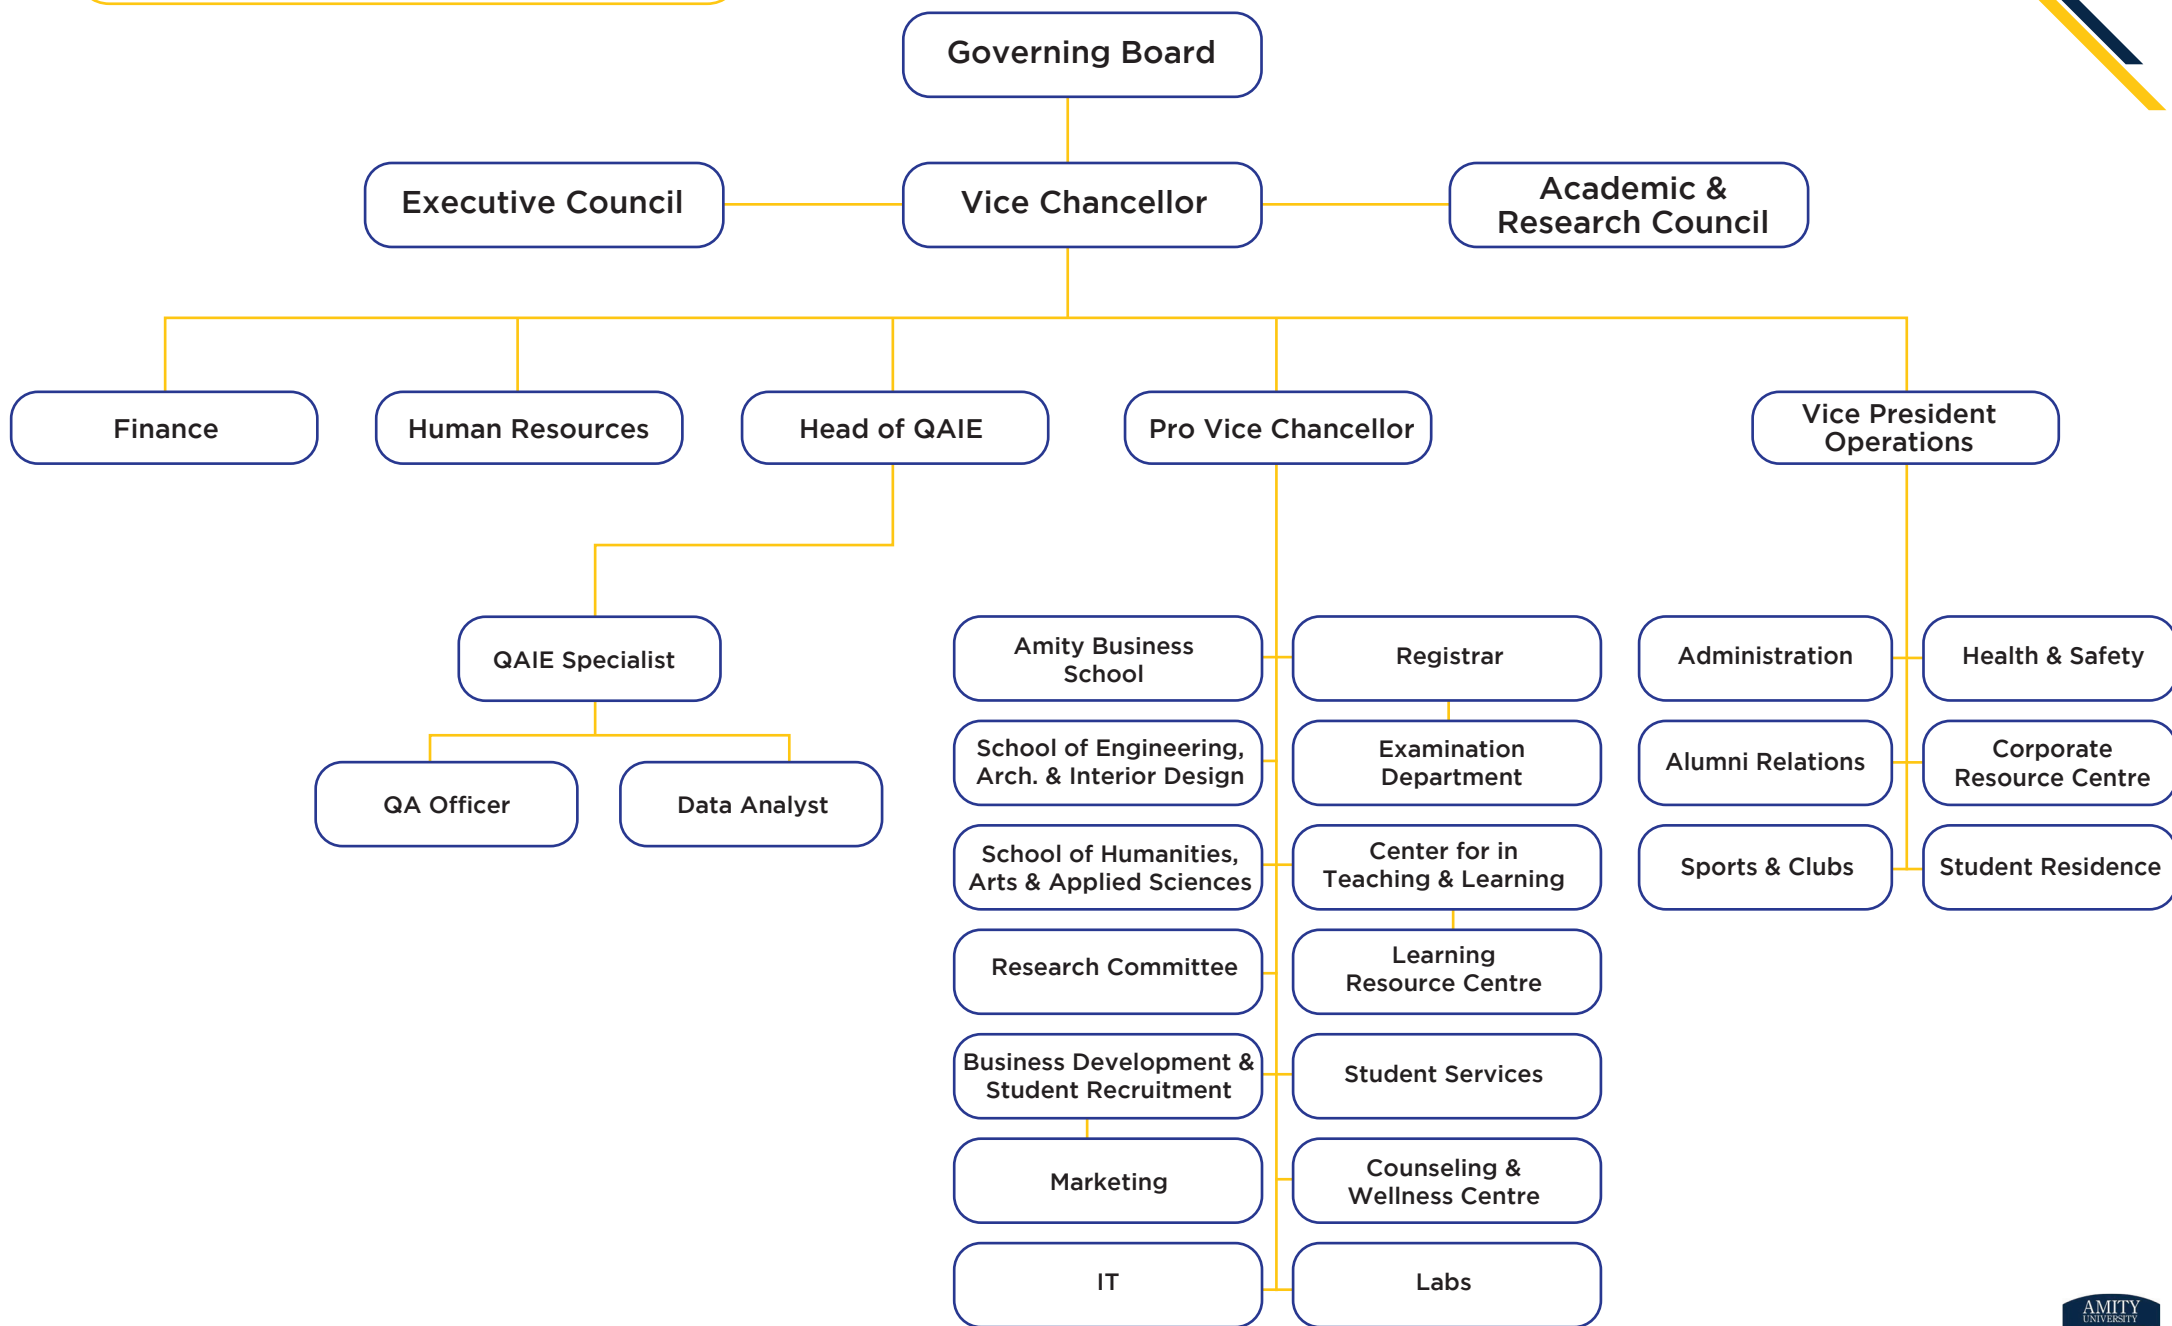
Governing Board

Executive Council

Vice Chancellor

Academic & Research Council

Finance

Human Resources

Head of QAIE

Pro Vice Chancellor

Vice President Operations

QAIE Specialist

QA Officer

Data Analyst

Amity Business School

School of Engineering, Arch. & Interior Design

School of Humanities, Arts & Applied Sciences

Research Committee

Business Development & Student Recruitment

Marketing

IT

Registrar

Examination Department

Center for in Teaching & Learning

Learning Resource Centre

Student Services

Counseling & Wellness Centre

Labs

Administration

Alumni Relations

Sports & Clubs

Health & Safety

Corporate Resource Centre

Student Residence

AMITY UNIVERSITY